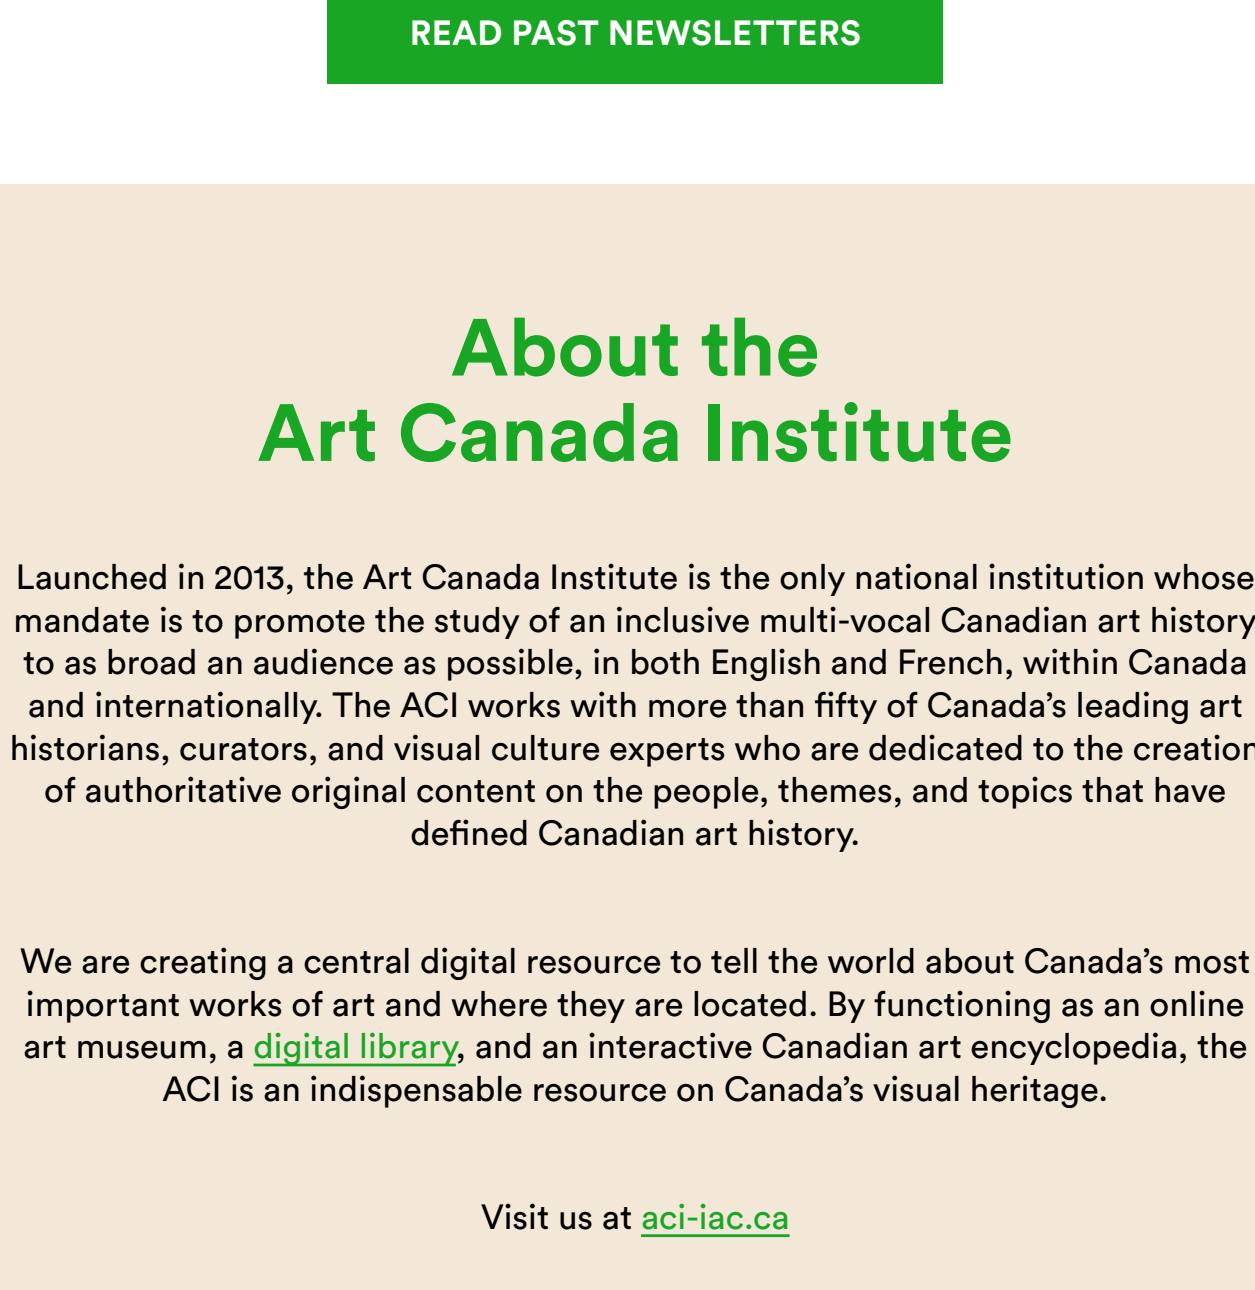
READ PAST NEWSLETTERS

About the
Art Canada Institute

Launched in 2013, the Art Canada Institute is the only national institution whose mandate is to promote the study of an inclusive multi-vocal Canadian art history to as broad an audience as possible, in both English and French, within Canada and internationally. The ACI works with more than fifty of Canada's leading art historians, curators, and visual culture experts who are dedicated to the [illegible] of authoritative original content on the people, themes, and topics that have defined Canadian art history.

We are creating a central digital resource to tell the world about Canada's most important works of art and where they are located. By functioning as an online art museum, a digital library, and an interactive Canadian art encyclopedia, the ACI is an indispensable resource on Canada's visual heritage.

Visit us at aci-iac.ca